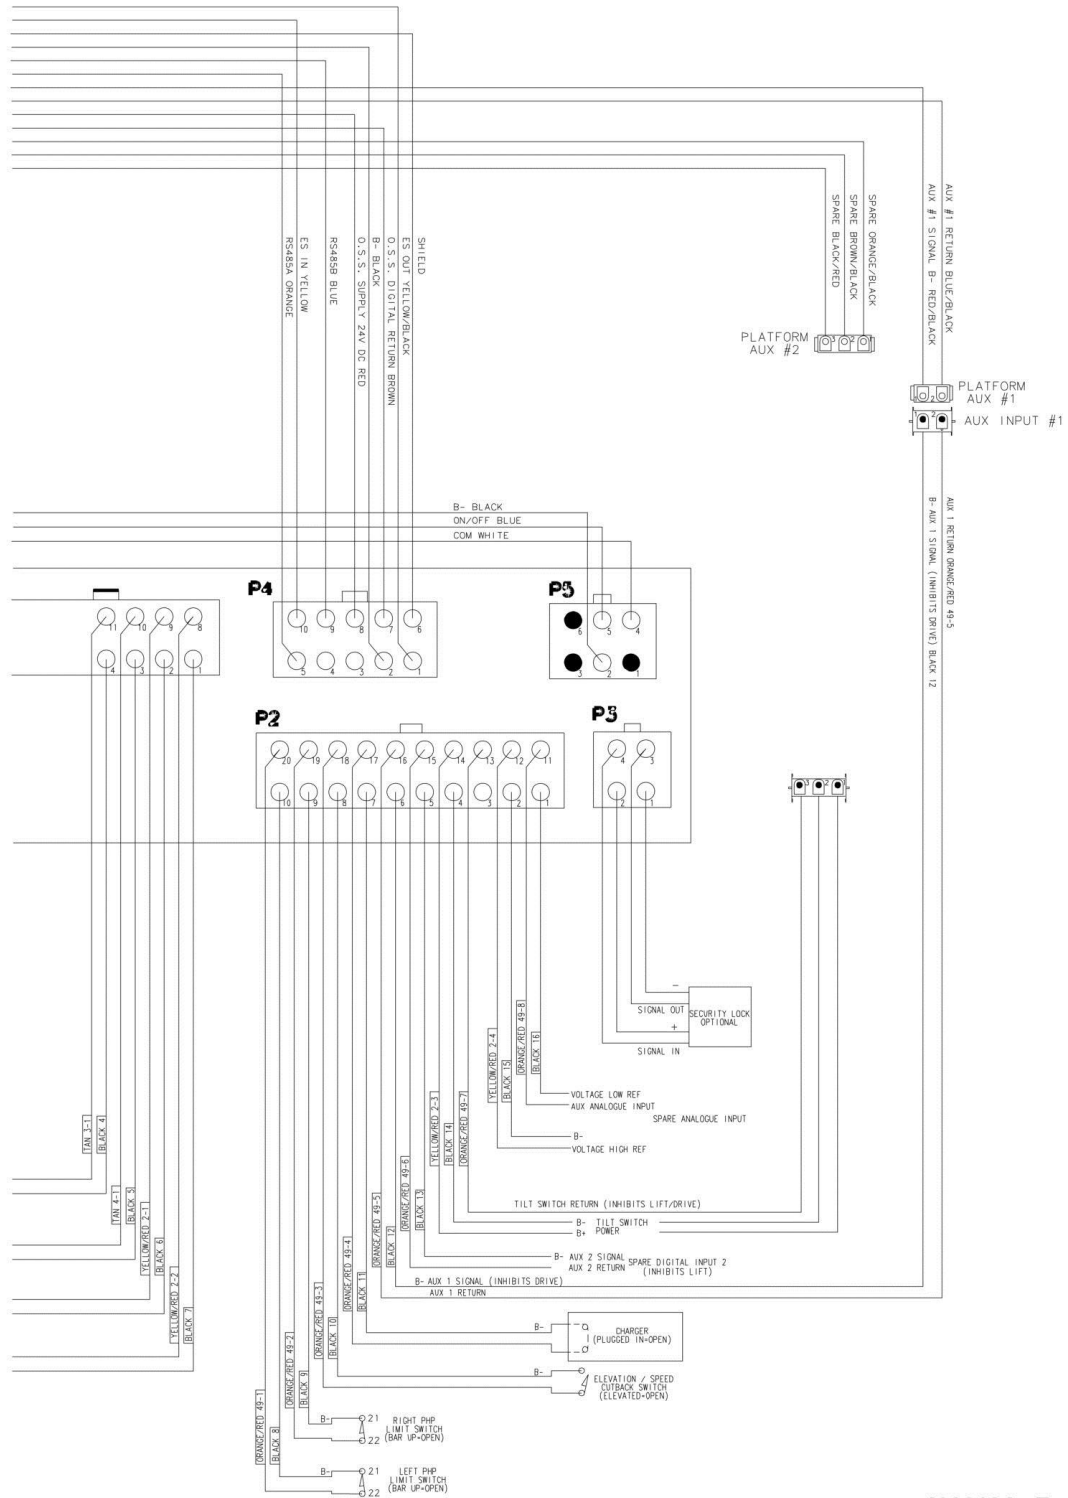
RS485A ORANGE
ES IN YELLOW
RS485B BLUE
B- BLACK
O.S.S. SUPPLY 24V DC RED
O.S.S. DIGITAL RETURN BROWN
ES OUT YELLOW/BLACK
SHIELD

SPARE BLACK/RED
SPARE BROWN/BLACK
SPARE ORANGE/BLACK
PLATFORM AUX #2

AUX #1 SIGNAL B- RED/BLACK
AUX #1 RETURN BLUE/BLACK
PLATFORM AUX #1
AUX INPUT #1

B- AUX 1 SIGNAL (INHIBITS DRIVE) BLACK 12
AUX 1 RETURN ORANGE/RED 49-5

B- BLACK
ON/OFF BLUE
COM WHITE

P4
10 9 8 7 6
5 4 3 2 1

P5
6 5 4
3 2 1

11 10 9 8
4 3 2 1

P2
20 19 18 17 16 15 14 13 12 11
10 9 8 7 6 5 4 3 2 1

P3
4 3
2 1

SIGNAL OUT
SECURITY LOCK OPTIONAL
SIGNAL IN

YELLOW/RED 2-4
BLACK 15
ORANGE/RED 49-8
BLACK 16
VOLTAGE LOW REF
AUX ANALOGUE INPUT
SPARE ANALOGUE INPUT
B-
VOLTAGE HIGH REF
YELLOW/RED 2-3
BLACK 14
ORANGE/RED 49-7

TAN 3-1
BLACK 4
TAN 4-1
BLACK 5
YELLOW/RED 2-1
BLACK 6
YELLOW/RED 2-2
BLACK 7

TILT SWITCH RETURN (INHIBITS LIFT/DRIVE)
B- TILT SWITCH
B+ POWER
ORANGE/RED 49-6
BLACK 13
ORANGE/RED 49-5
BLACK 12
B- AUX 2 SIGNAL
AUX 2 RETURN
SPARE DIGITAL INPUT 2 (INHIBITS LIFT)
B- AUX 1 SIGNAL (INHIBITS DRIVE)
AUX 1 RETURN
ORANGE/RED 49-4
BLACK 11
B-
CHARGER (PLUGGED IN=OPEN)
ORANGE/RED 49-3
BLACK 10
B-
ELEVATION / SPEED CUTBACK SWITCH (ELEVATED=OPEN)
ORANGE/RED 49-2
BLACK 9
B-
21
22
RIGHT PHP LIMIT SWITCH (BAR UP=OPEN)
ORANGE/RED 49-1
BLACK 8
B-
21
22
LEFT PHP LIMIT SWITCH (BAR UP=OPEN)